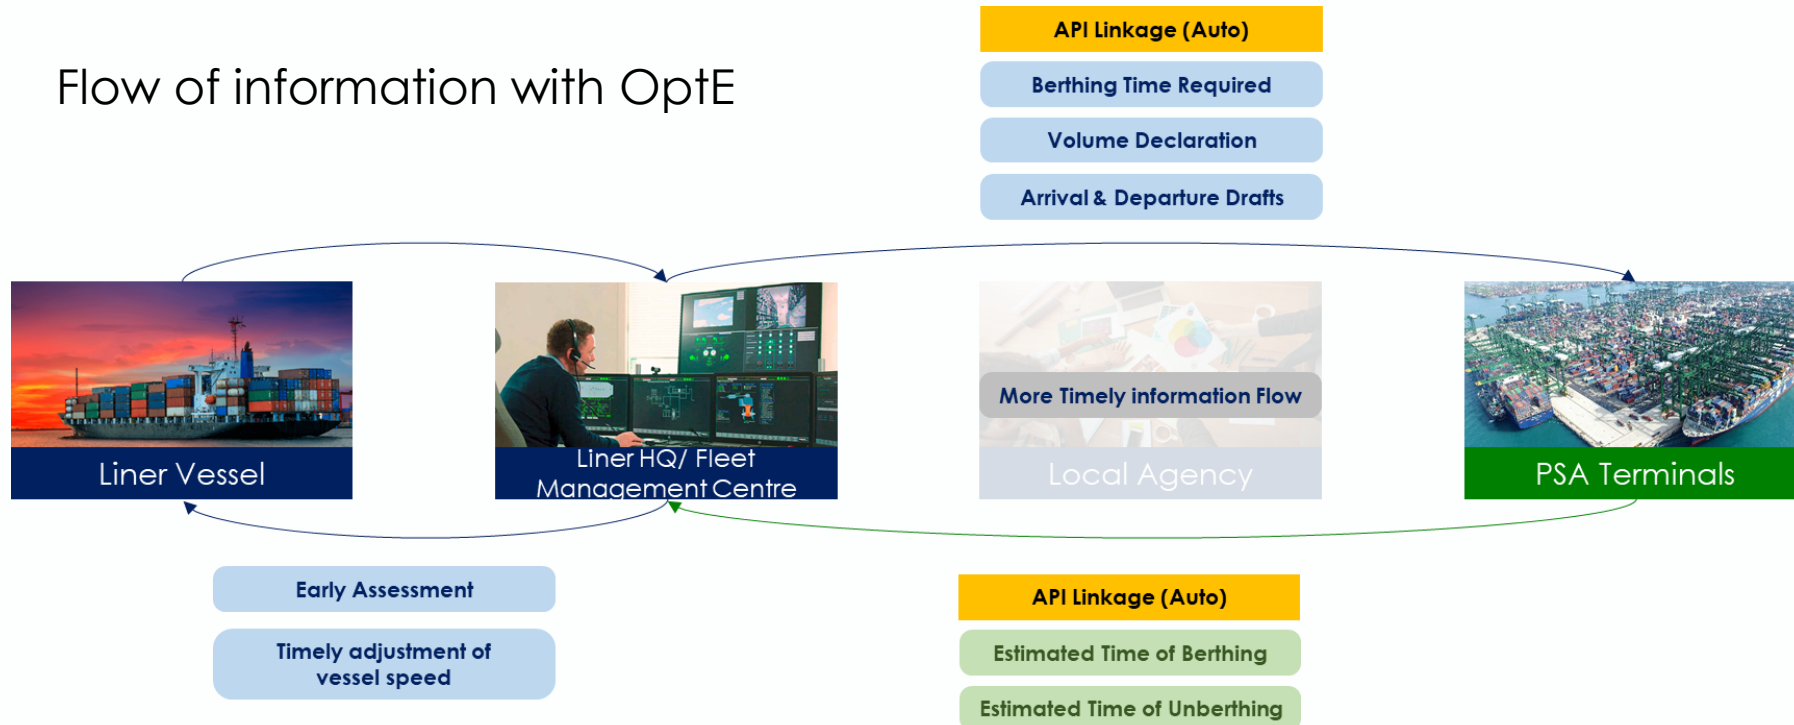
Flow of information with OptE

API Linkage (Auto)

Berthing Time Required

Volume Declaration

Arrival & Departure Drafts

Liner Vessel

Liner HQ/ Fleet Management Centre

More Timely information Flow

Local Agency

PSA Terminals

Early Assessment

Timely adjustment of vessel speed

API Linkage (Auto)

Estimated Time of Berthing

Estimated Time of Unberthing